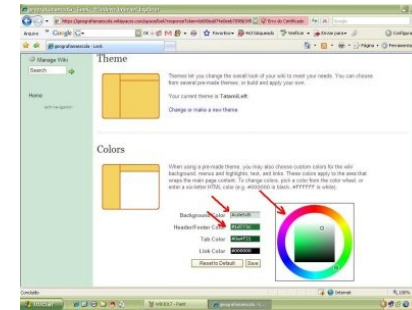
geografiamescola - Look - Windows Internet Explorer

https://geografiamescola.wikispaces.com/space/look?responseToken=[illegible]

Erro de Certificado

Google

Arquivo Google G

Favoritos

geografiamescola - Look

Página Ferramentas

Manage Wiki

Search

Home

Theme

Themes let you change the overall look of your wiki to meet your needs. You can choose from several pre-made themes, or build and apply your own.

Your current theme is TatamiLeft.

Change or make a new theme.

Colors

When using a pre-made theme, you may also choose custom colors for the wiki background, menus and highlights, text, and links. These colors apply to the area that wraps the main page content. To change colors, pick a color from the color wheel, or enter a six-letter HTML color (e.g. #000000 is black, #FFFFFF is white).

Background Color #cdefd8

Header/Footer Color #5d771e

Tab Color #6aaf33

Link Color #006600

Reset to Default

Save

Concluído

Internet

100%

Iniciar

Wiki ELT - Paint

geografiamescola - ...